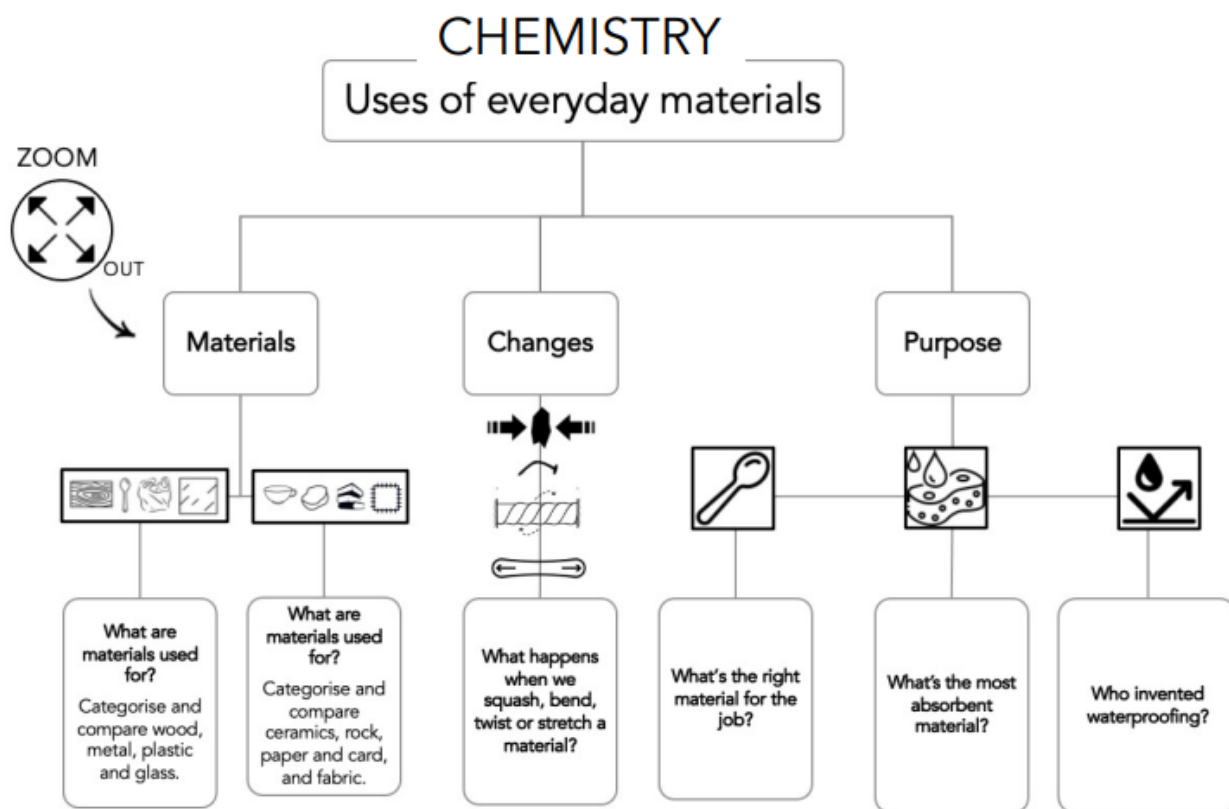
CHEMISTRY

Uses of everyday materials

ZOOM

OUT

Materials

Changes

Purpose

What are materials used for?

Categorise and compare wood, metal, plastic and glass.

What are materials used for?

Categorise and compare ceramics, rock, paper and card, and fabric.

What happens when we squash, bend, twist or stretch a material?

What's the right material for the job?

What's the most absorbent material?

Who invented waterproofing?